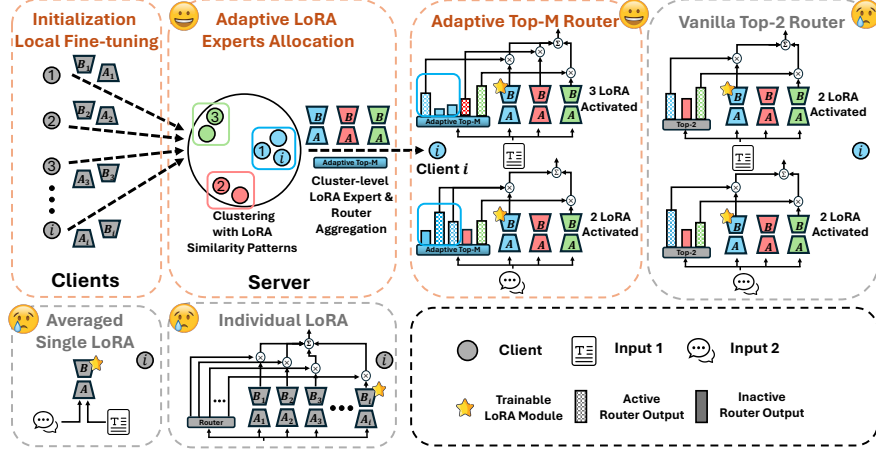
Initialization Local Fine-tuning

1 $B_1$ $A_1$

2 $B_2$ $A_2$

3 $B_3$ $A_3$

$i$ $A_i$ $B_i$

Clients

Adaptive LoRA Experts Allocation

3

1 $i$

2

Clustering with LoRA Similarity Patterns

B A B A B A

Adaptive Top-M

Cluster-level LoRA Expert & Router Aggregation

Server

Adaptive Top-M Router

Adaptive Top-M

B A B A B A

3 LoRA Activated

$i$

Client $i$

B A B A B A

2 LoRA Activated

Vanilla Top-2 Router

Top-2

B A B A B A

2 LoRA Activated

$i$

Top-2

B A B A B A

2 LoRA Activated

Averaged Single LoRA

$i$

B A

Individual LoRA

$i$

Router

$B_1$ $A_1$ $B_2$ $A_2$ $B_3$ $A_3$ $B_i$ $A_i$

Client

Input 1

Input 2

Trainable LoRA Module

Active Router Output

Inactive Router Output